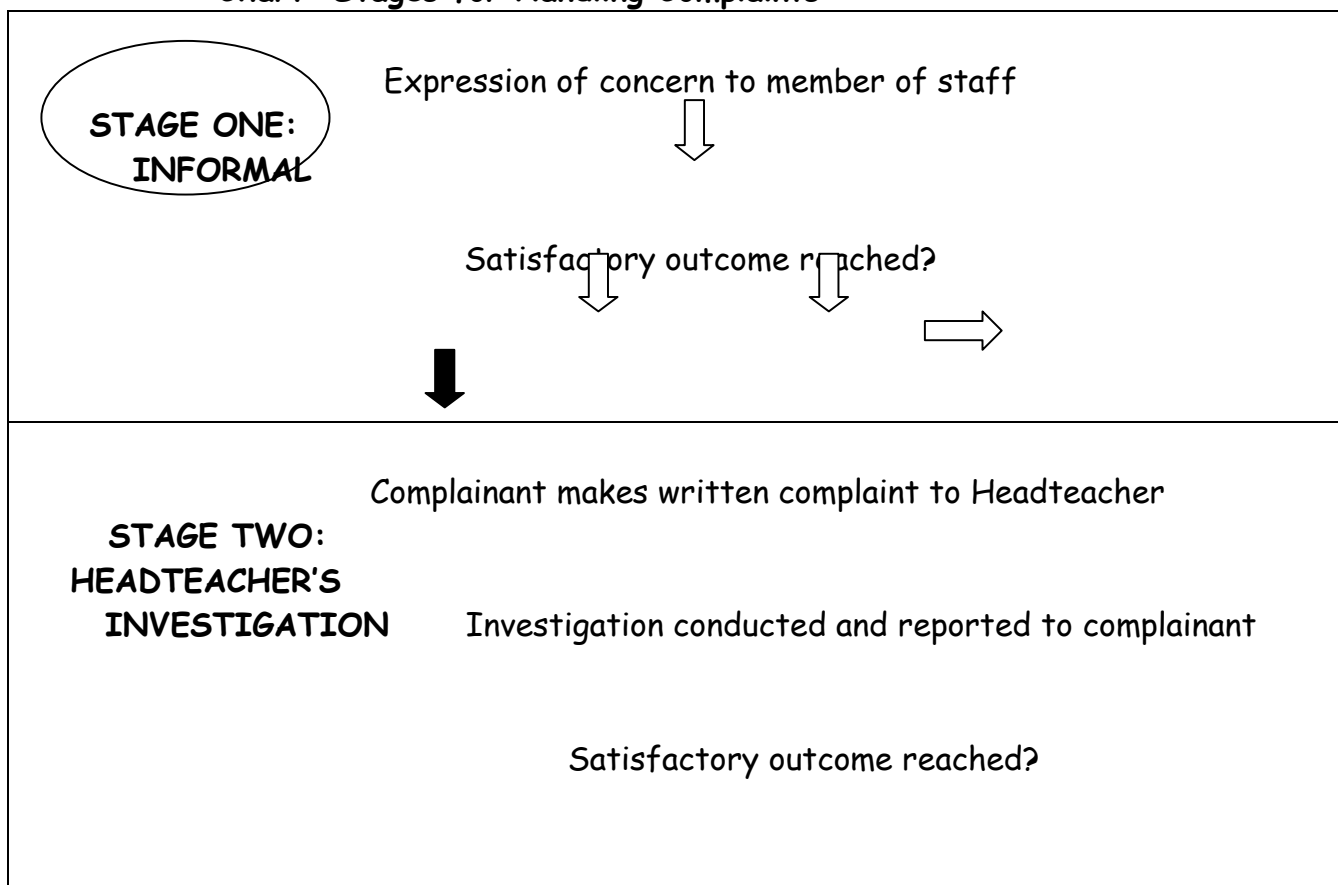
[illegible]

STAGE ONE: INFORMAL

Expression of concern to member of staff

Satisfac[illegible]ory outcome r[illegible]ached?

STAGE TWO: HEADTEACHER'S INVESTIGATION

Complainant makes written complaint to Headteacher

Investigation conducted and reported to complainant

Satisfactory outcome reached?